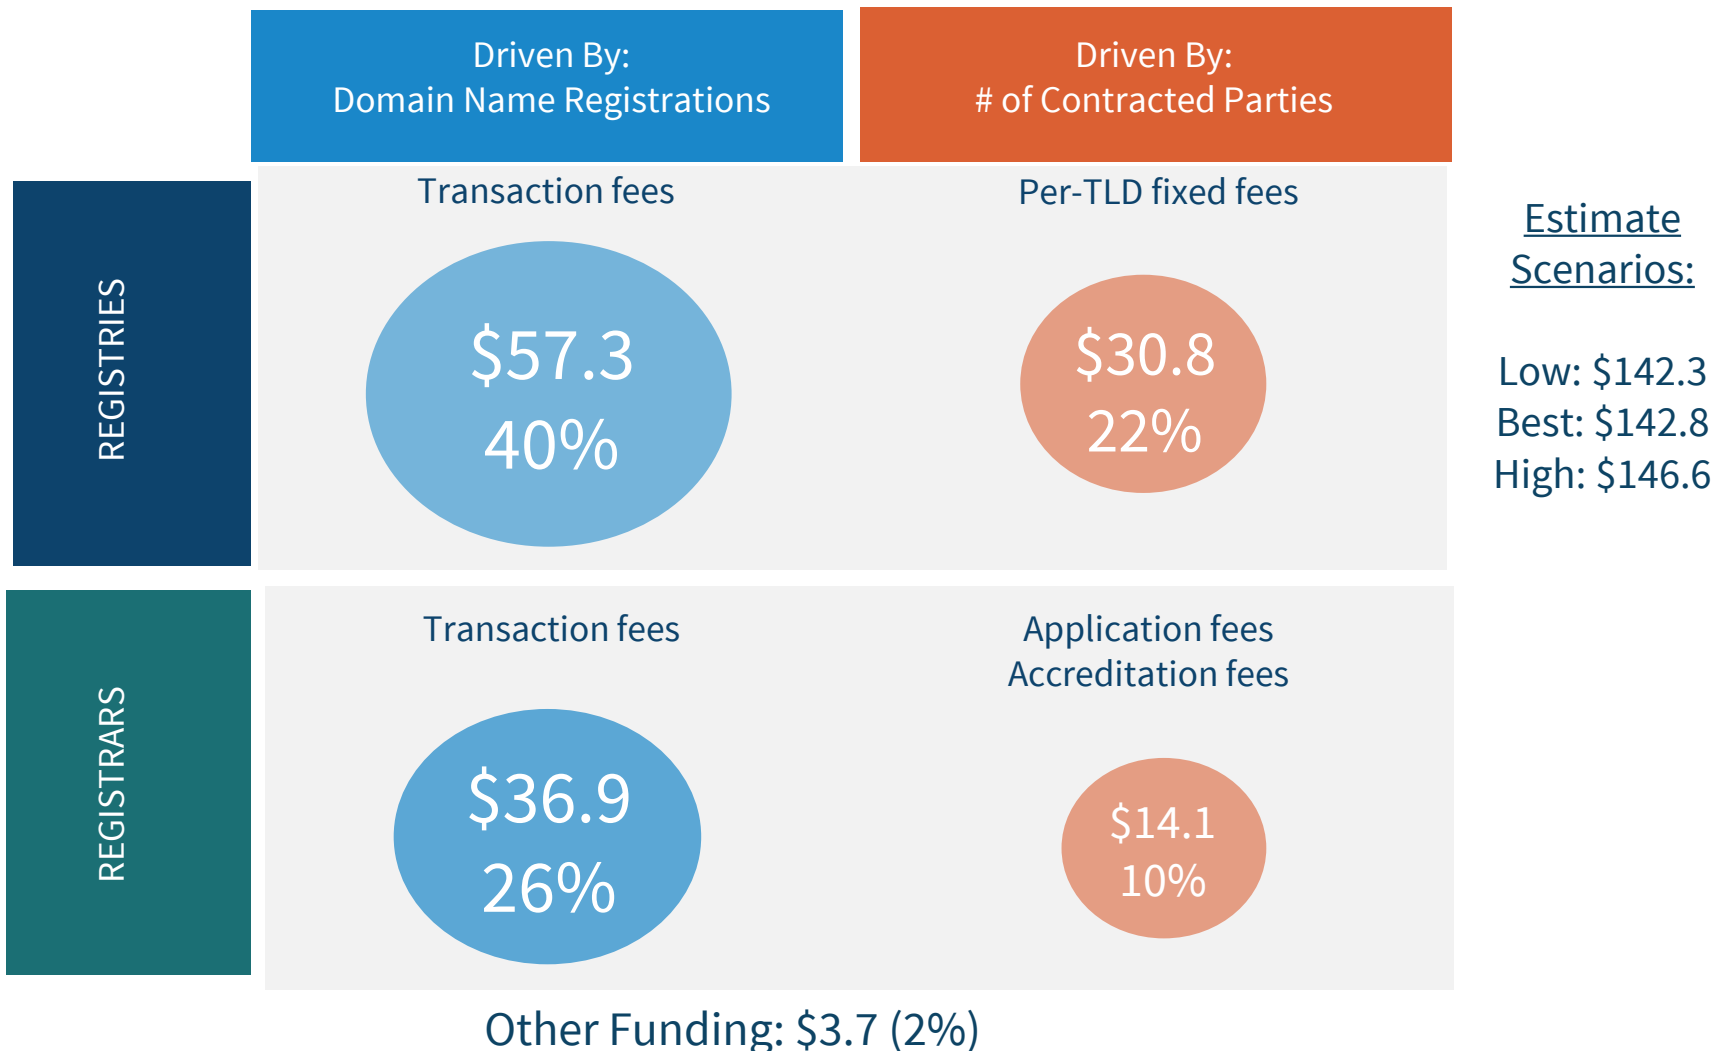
Driven By:
Domain Name Registrations

Driven By:
# of Contracted Parties

REGISTRIES

Transaction fees

$57.3
40%

Per-TLD fixed fees

$30.8
22%

Estimate Scenarios:

Low: $142.3
Best: $142.8
High: $146.6

REGISTRARS

Transaction fees

$36.9
26%

Application fees
Accreditation fees

$14.1
10%

Other Funding: $3.7 (2%)